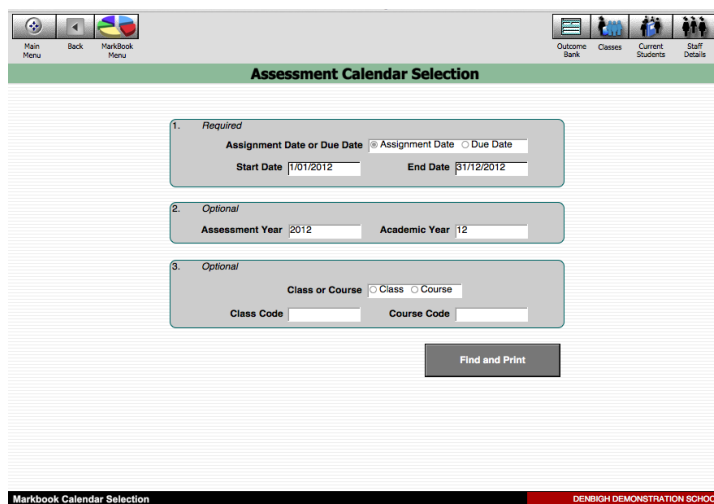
Main Menu
Back
MarkBook Menu
Outcome Bank
Classes
Current Students
Staff Details

Assessment Calendar Selection

1. Required

Assignment Date or Due Date ◉ Assignment Date ○ Due Date

Start Date 1/01/2012
End Date 31/12/2012

2. Optional

Assessment Year 2012
Academic Year 12

3. Optional

Class or Course ○ Class ○ Course

Class Code
Course Code

Find and Print

Markbook Calendar Selection
DENBIGH DEMONSTRATION SCHO